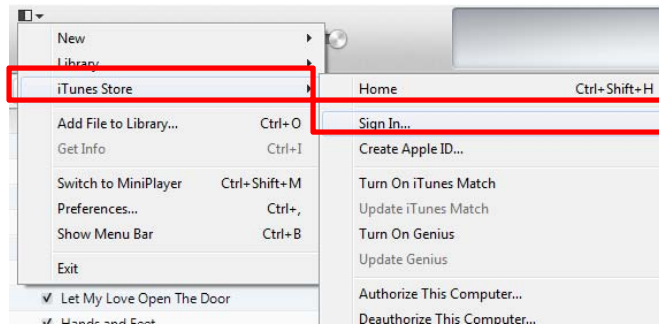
New
Library
iTunes Store
Add File to Library... Ctrl+O
Get Info Ctrl+I
Switch to MiniPlayer Ctrl+Shift+M
Preferences... Ctrl+,
Show Menu Bar Ctrl+B
Exit

Home Ctrl+Shift+H
Sign In...
Create Apple ID...
Turn On iTunes Match
Update iTunes Match
Turn On Genius
Update Genius
Authorize This Computer...
Deauthorize This Computer...

✔ Let My Love Open The Door
✔ Hands and Feet